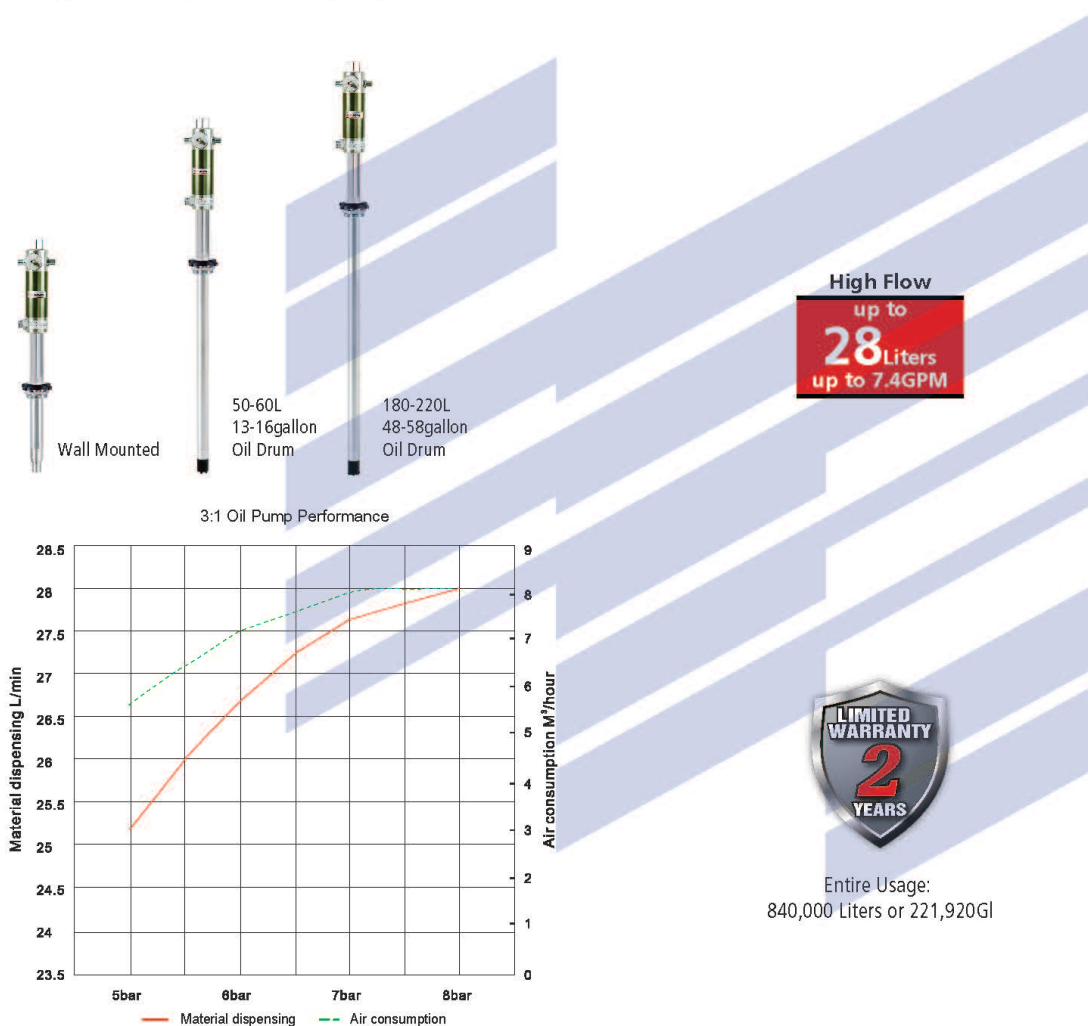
Wall Mounted

50-60L
13-16gallon
Oil Drum

180-220L
48-58gallon
Oil Drum

High Flow
up to
28Liters
up to 7.4GPM

3:1 Oil Pump Performance

Material dispensing L/min

28.5
28
27.5
27
26.5
26
25.5
25
24.5
24
23.5

Air consumption $M^3$/hour

9
8
7
6
5
4
3
2
1
0

5bar
6bar
7bar
8bar

Material dispensing
Air consumption

LIMITED WARRANTY
2
YEARS

Entire Usage:
840,000 Liters or 221,920Gl